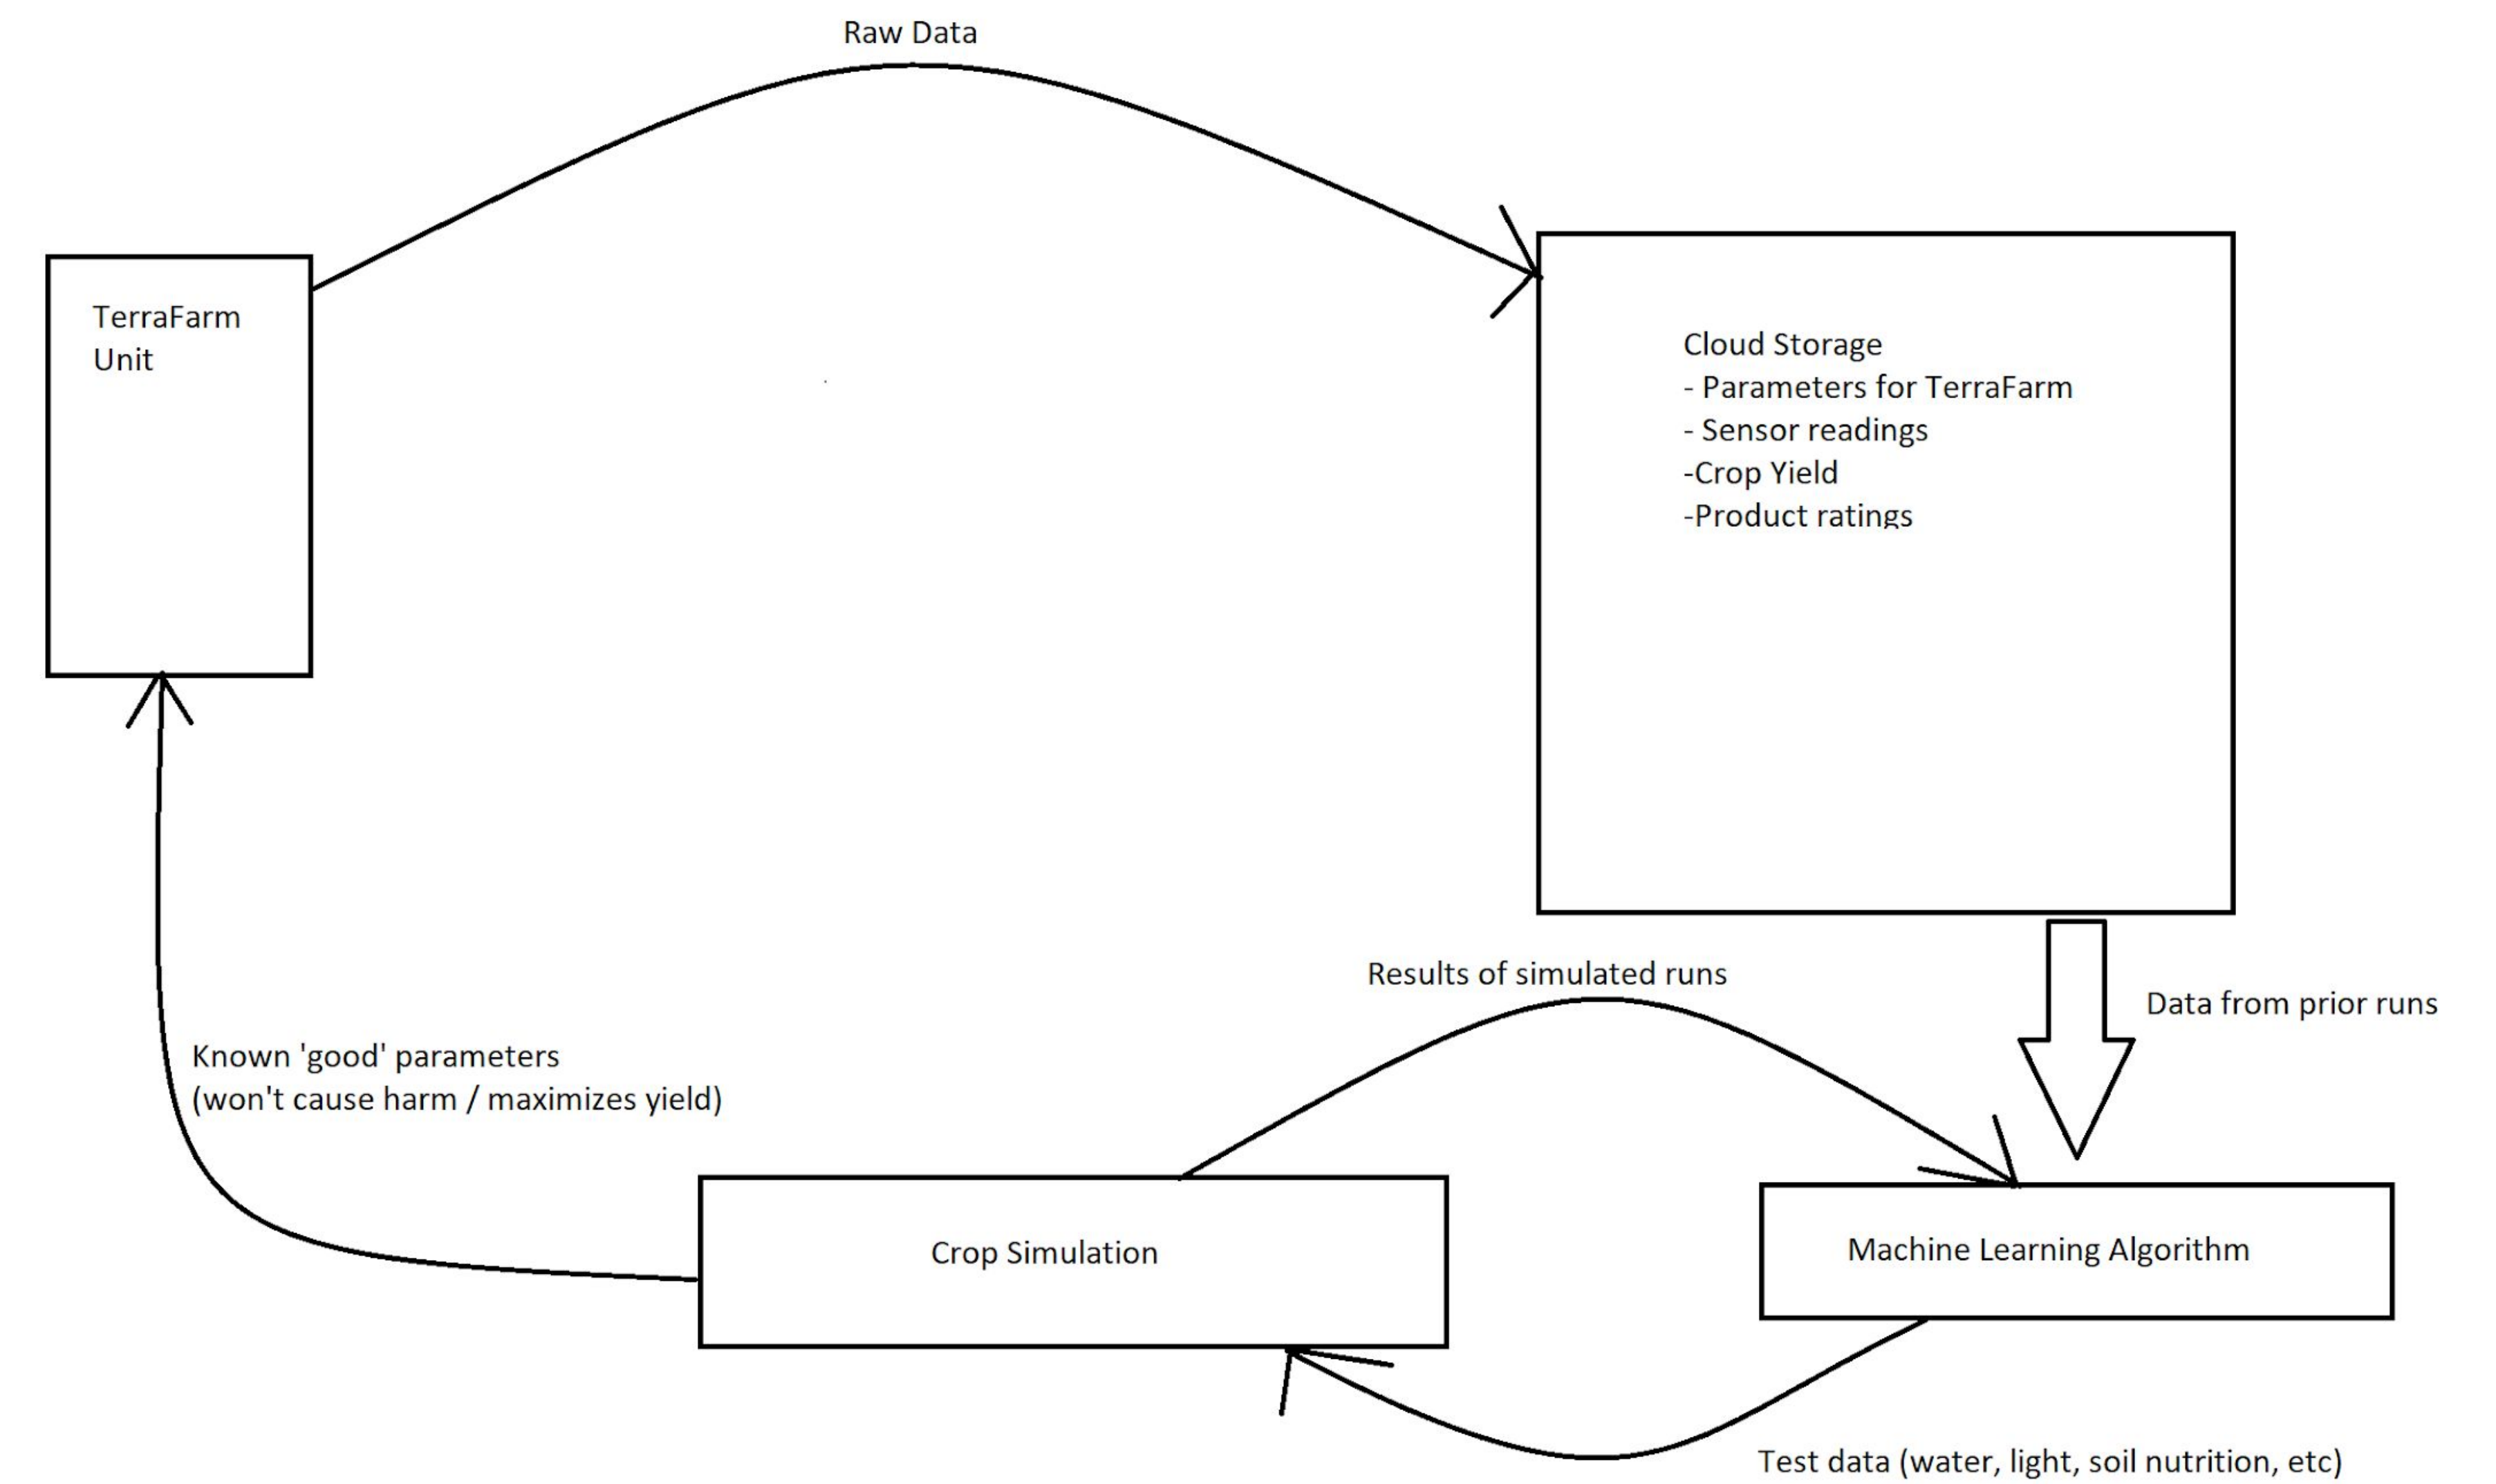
Raw Data

TerraFarm Unit

Cloud Storage
- Parameters for TerraFarm
- Sensor readings
-Crop Yield
-Product ratings

Results of simulated runs

Data from prior runs

Known 'good' parameters
(won't cause harm / maximizes yield)

Crop Simulation

Machine Learning Algorithm

Test data (water, light, soil nutrition, etc)